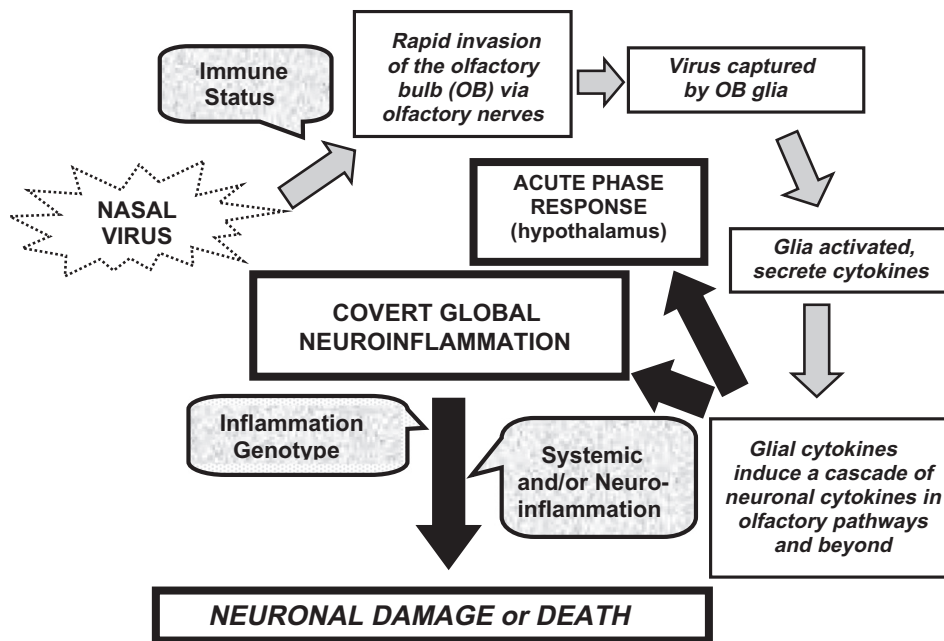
Immune Status

NASAL VIRUS

Rapid invasion of the olfactory bulb (OB) via olfactory nerves

Virus captured by OB glia

ACUTE PHASE RESPONSE (hypothalamus)

Glia activated, secrete cytokines

COVERT GLOBAL NEUROINFLAMMATION

Inflammation Genotype

Systemic and/or Neuroinflammation

Glial cytokines induce a cascade of neuronal cytokines in olfactory pathways and beyond

NEURONAL DAMAGE or DEATH